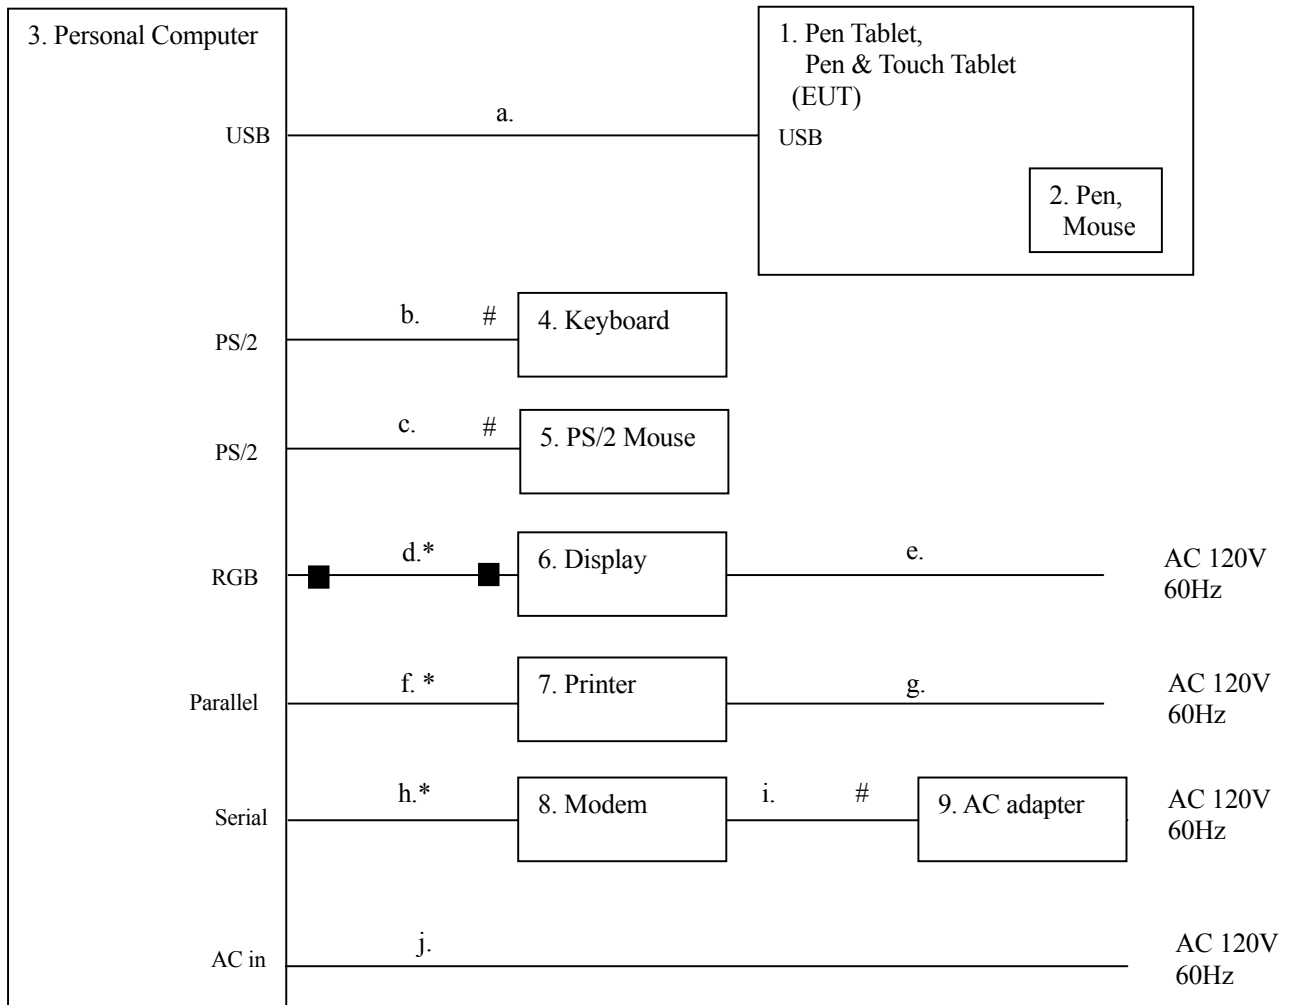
3. Personal Computer

1. Pen Tablet, Pen & Touch Tablet (EUT)

USB

a.

USB

2. Pen, Mouse

PS/2

b.

#

4. Keyboard

PS/2

c.

#

5. PS/2 Mouse

RGB

d.*

6. Display

e.

AC 120V 60Hz

Parallel

f. *

7. Printer

g.

AC 120V 60Hz

Serial

h.*

8. Modem

i.

#

9. AC adapter

AC 120V 60Hz

AC in

j.

AC 120V 60Hz